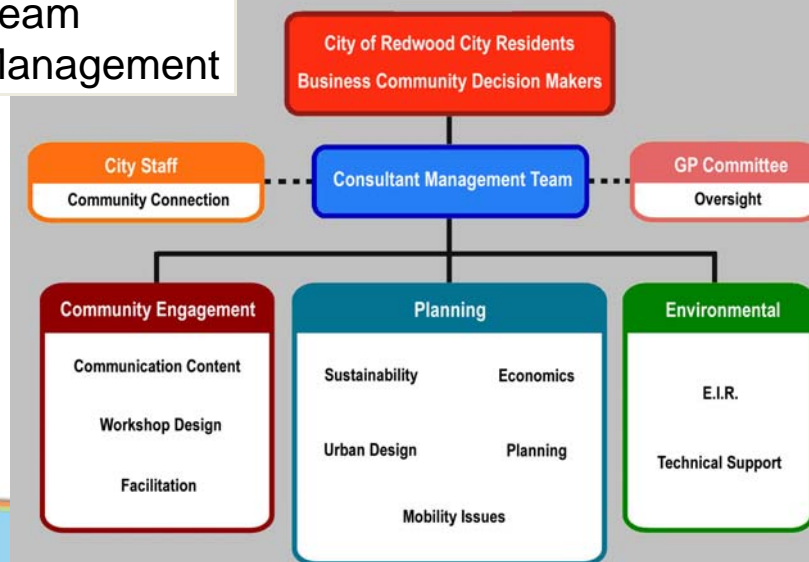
eam
lanagement

City of Redwood City Residents
Business Community Decision Makers

City Staff
Community Connection

Consultant Management Team

GP Committee
Oversight

Community Engagement
Communication Content
Workshop Design
Facilitation

Planning
Sustainability
Economics
Urban Design
Planning
Mobility Issues

Environmental
E.I.R.
Technical Support